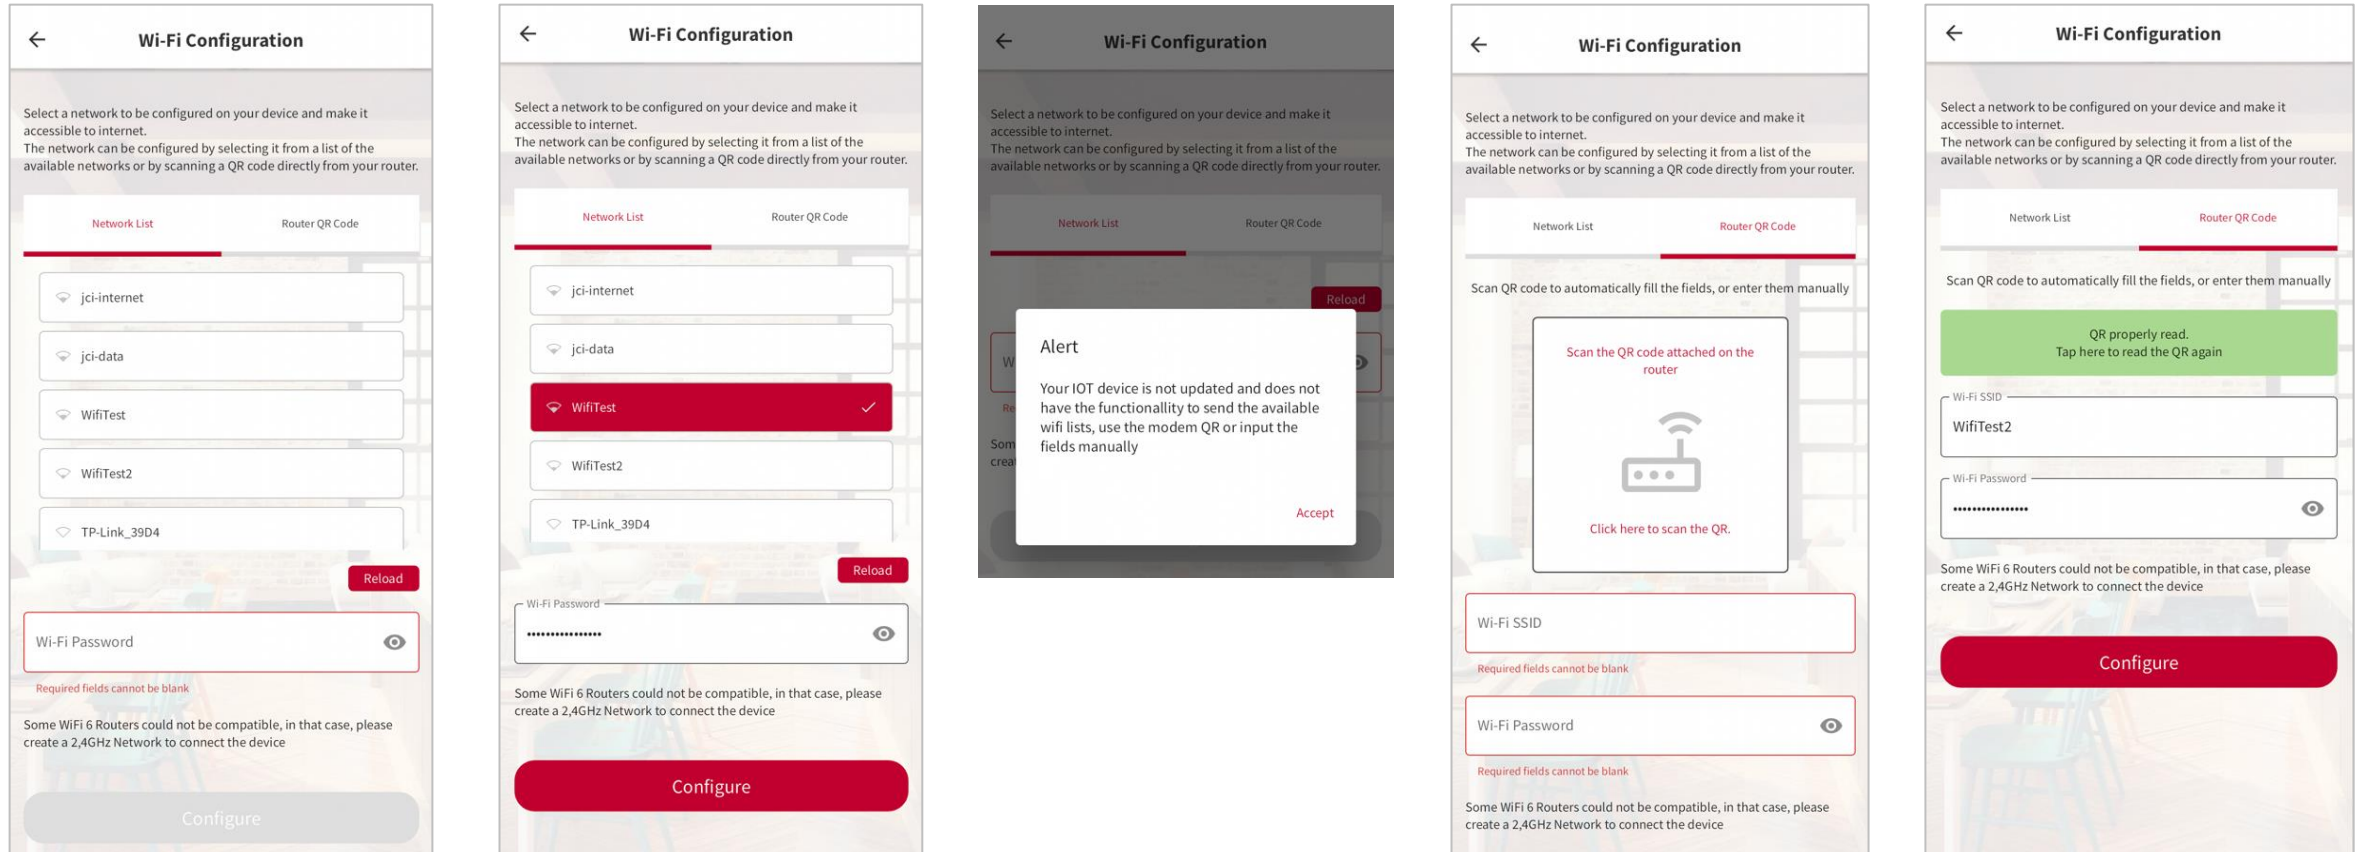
Wi-Fi Configuration

Select a network to be configured on your device and make it accessible to internet.
The network can be configured by selecting it from a list of the available networks or by scanning a QR code directly from your router.

Network List Router QR Code

jci-internet
jci-data
WifiTest
WifiTest2
TP-Link_39D4

Reload

Wi-Fi Password

Required fields cannot be blank

Some WiFi 6 Routers could not be compatible, in that case, please create a 2,4GHz Network to connect the device

Configure

Wi-Fi Configuration

Select a network to be configured on your device and make it accessible to internet.
The network can be configured by selecting it from a list of the available networks or by scanning a QR code directly from your router.

Network List Router QR Code

jci-internet
jci-data
WifiTest
WifiTest2
TP-Link_39D4

Reload

Wi-Fi Password
••••••••••••••••

Some WiFi 6 Routers could not be compatible, in that case, please create a 2,4GHz Network to connect the device

Configure

Wi-Fi Configuration

Select a network to be configured on your device and make it accessible to internet.
The network can be configured by selecting it from a list of the available networks or by scanning a QR code directly from your router.

Network List Router QR Code

Reload

Alert

Your IOT device is not updated and does not have the functionallity to send the available wifi lists, use the modem QR or input the fields manually

Accept

Wi-Fi Configuration

Select a network to be configured on your device and make it accessible to internet.
The network can be configured by selecting it from a list of the available networks or by scanning a QR code directly from your router.

Network List Router QR Code

Scan QR code to automatically fill the fields, or enter them manually

Scan the QR code attached on the router

Click here to scan the QR.

Wi-Fi SSID

Required fields cannot be blank

Wi-Fi Password

Required fields cannot be blank

Some WiFi 6 Routers could not be compatible, in that case, please create a 2,4GHz Network to connect the device

Wi-Fi Configuration

Select a network to be configured on your device and make it accessible to internet.
The network can be configured by selecting it from a list of the available networks or by scanning a QR code directly from your router.

Network List Router QR Code

Scan QR code to automatically fill the fields, or enter them manually

QR properly read.
Tap here to read the QR again

Wi-Fi SSID
WifiTest2

Wi-Fi Password
••••••••••••••••

Some WiFi 6 Routers could not be compatible, in that case, please create a 2,4GHz Network to connect the device

Configure